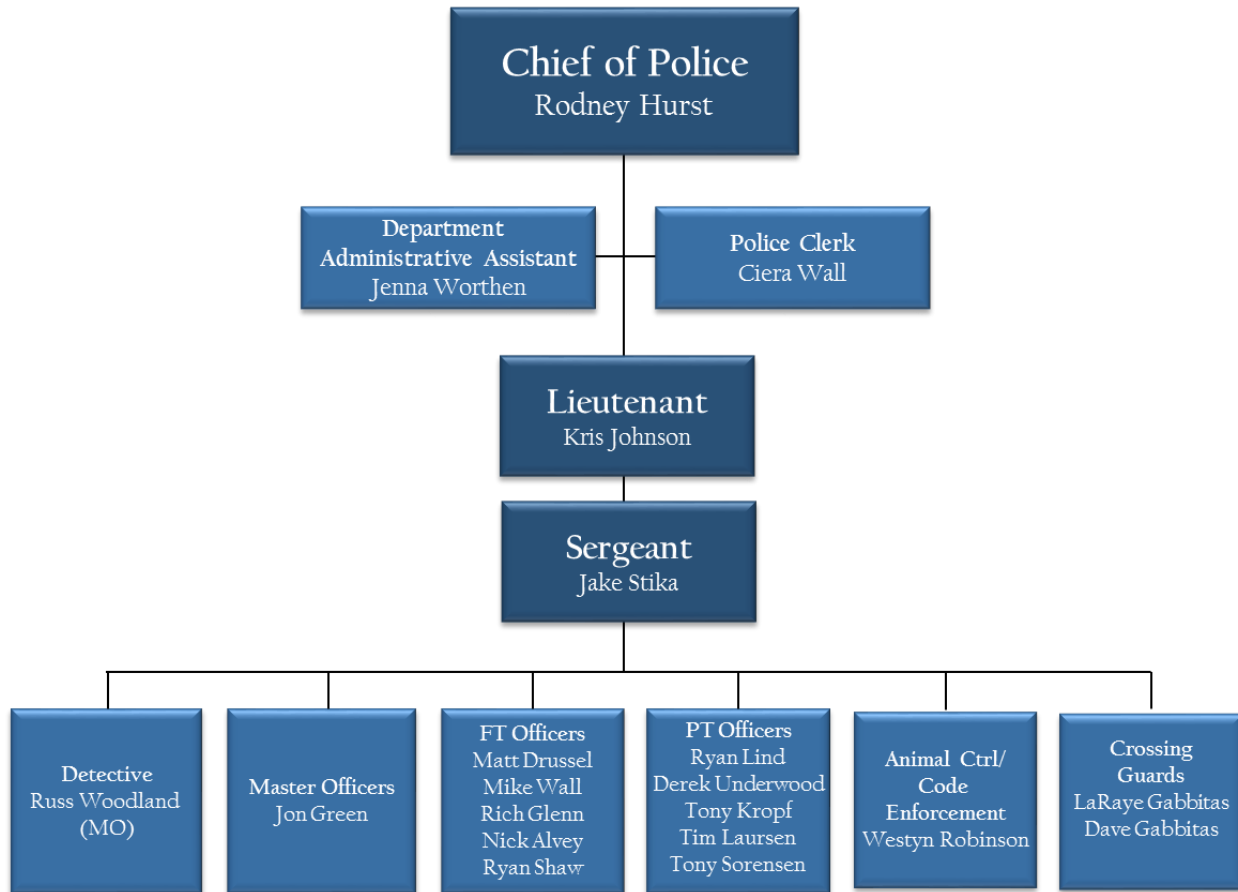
Chief of Police
Rodney Hurst

Department Administrative Assistant
Jenna Worthen

Police Clerk
Ciera Wall

Lieutenant
Kris Johnson

Sergeant
Jake Stika

Detective
Russ Woodland (MO)

Master Officers
Jon Green

FT Officers
Matt Drussel
Mike Wall
Rich Glenn
Nick Alvey
Ryan Shaw

PT Officers
Ryan Lind
Derek Underwood
Tony Kropf
Tim Laursen
Tony Sorensen

Animal Ctrl/ Code Enforcement
Westyn Robinson

Crossing Guards
LaRaye Gabbitas
Dave Gabbitas